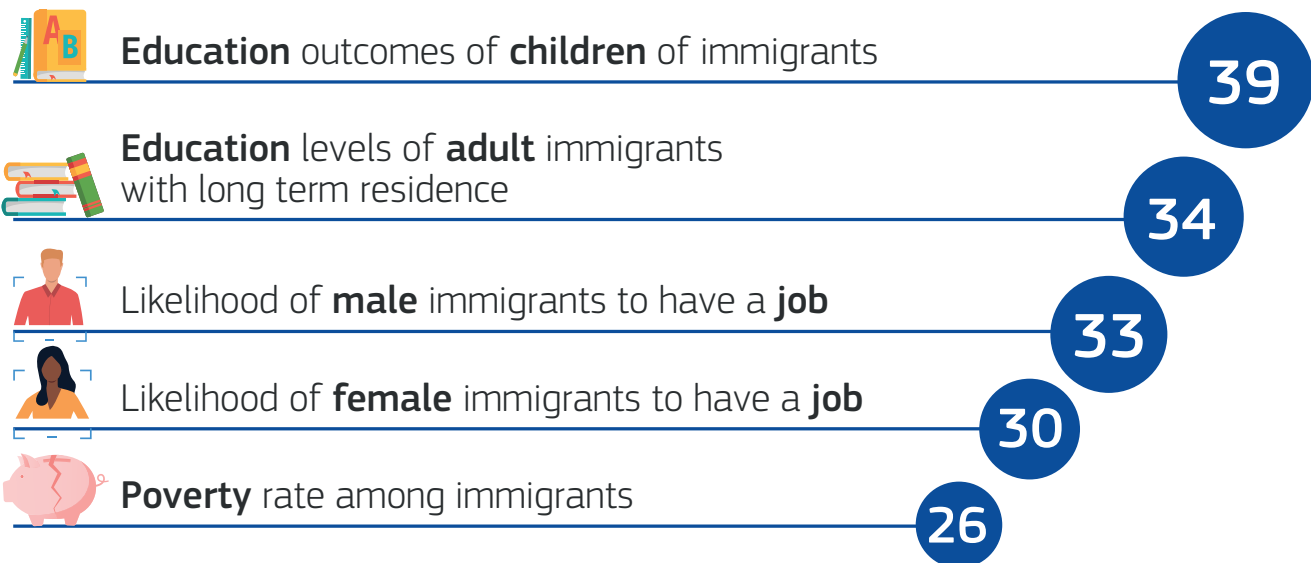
AB

Education outcomes of children of immigrants

39

Education levels of adult immigrants with long term residence

34

Likelihood of male immigrants to have a job

33

Likelihood of female immigrants to have a job

30

Poverty rate among immigrants

26